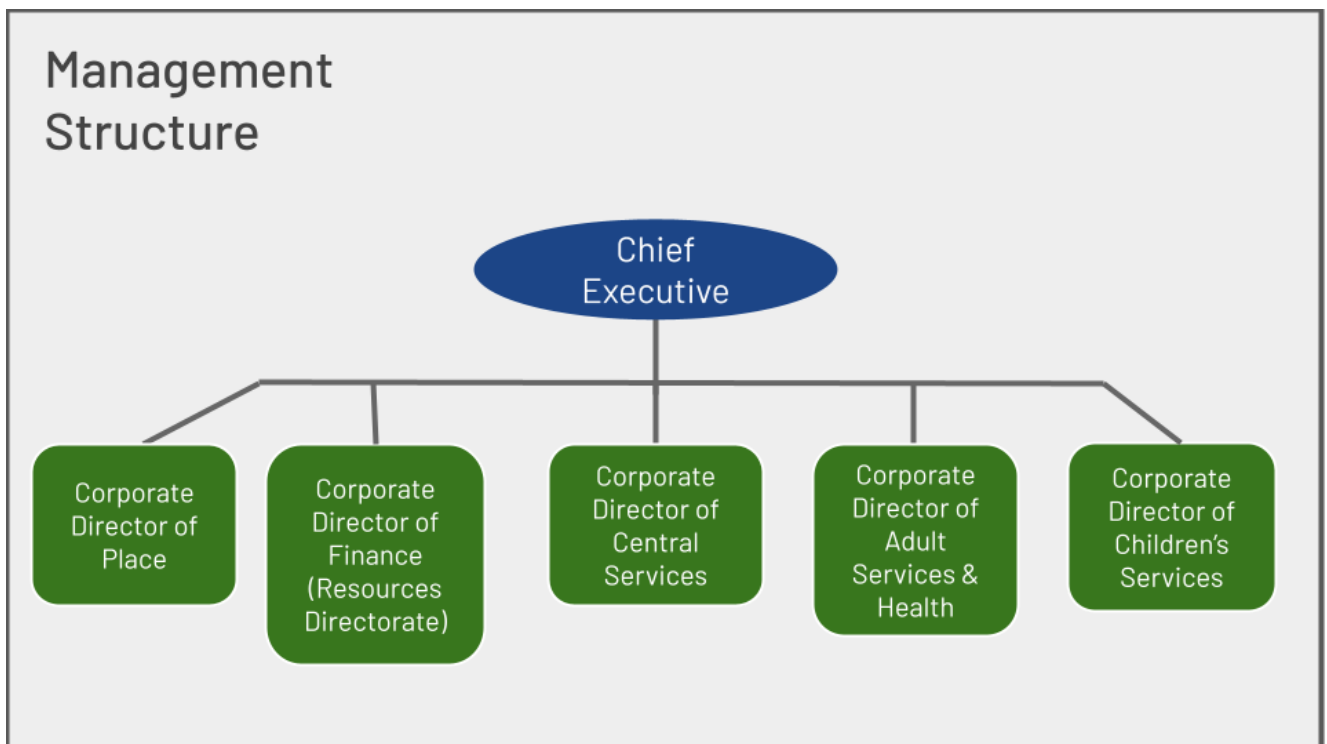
Management Structure

Chief Executive

Corporate Director of Place

Corporate Director of Finance (Resources Directorate)

Corporate Director of Central Services

Corporate Director of Adult Services & Health

Corporate Director of Children’s Services